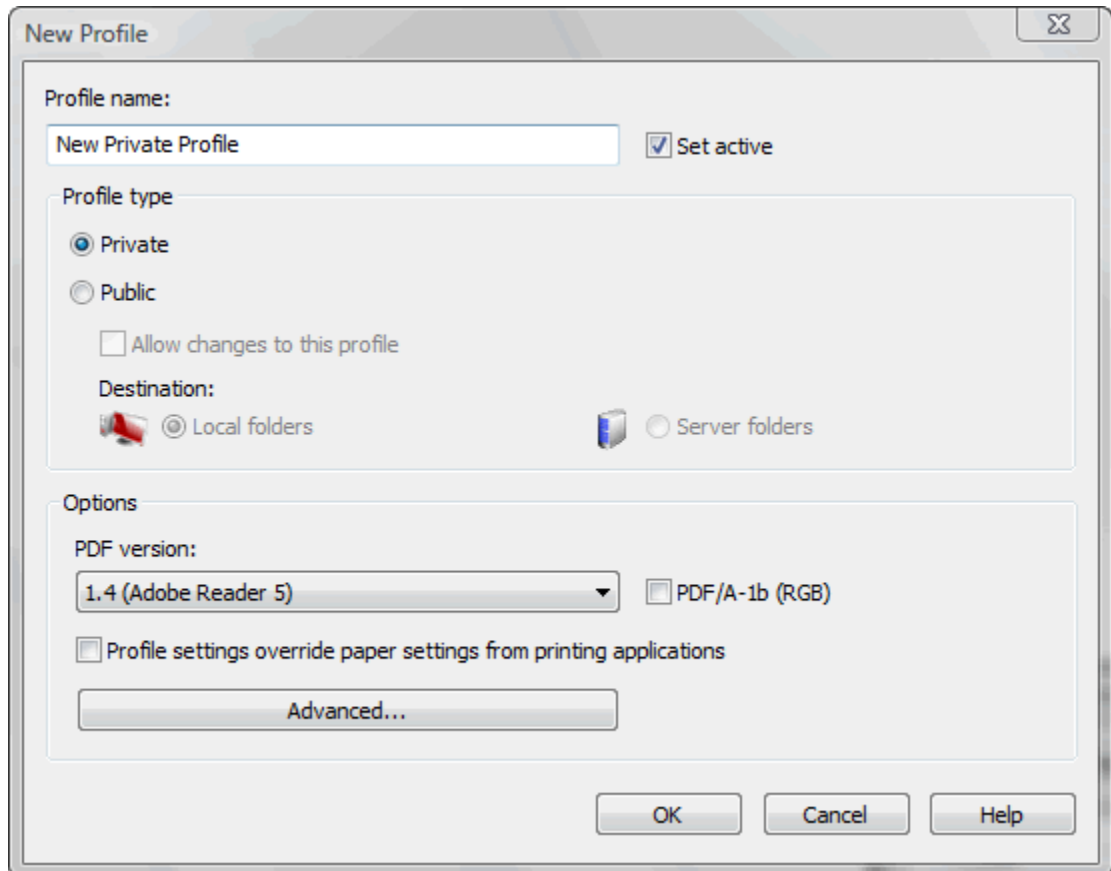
New Profile

Profile name:

New Private Profile

Set active

Profile type

Private

Public

Allow changes to this profile

Destination:

Local folders

Server folders

Options

PDF version:

1.4 (Adobe Reader 5)

PDF/A-1b (RGB)

Profile settings override paper settings from printing applications

Advanced...

OK

Cancel

Help